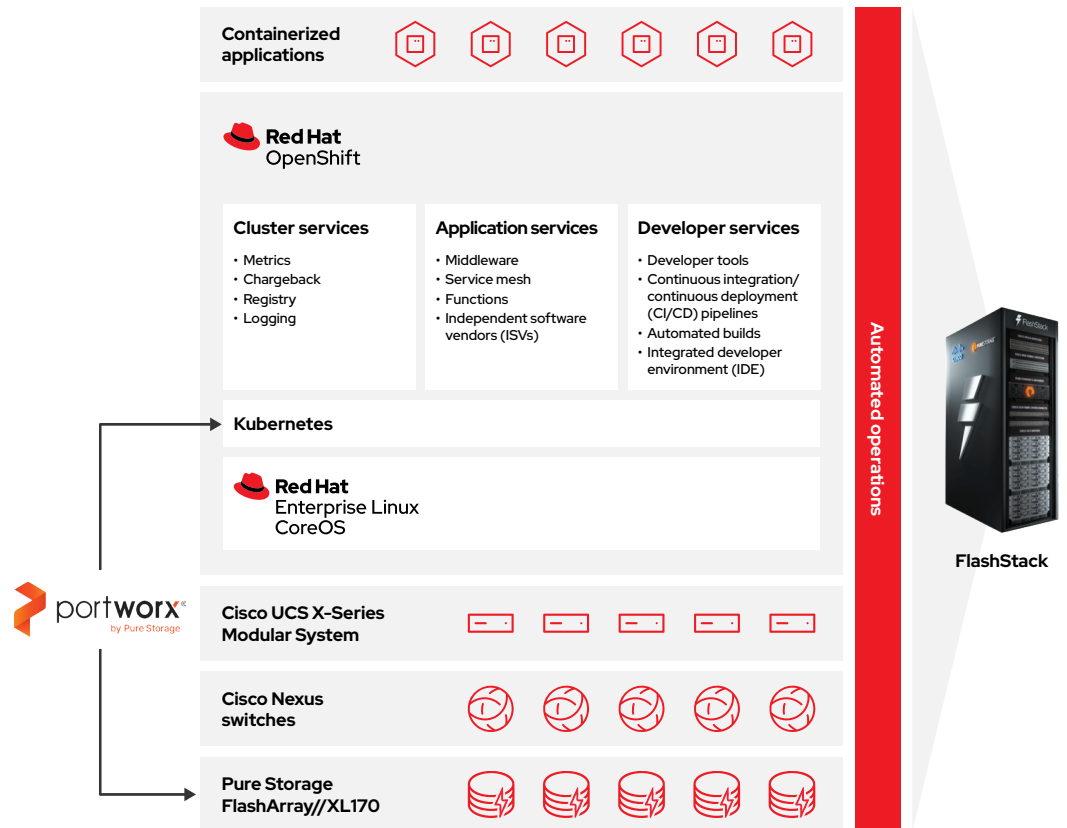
Containerized applications

Red Hat
OpenShift

Cluster services
• Metrics
• Chargeback
• Registry
• Logging

Application services
• Middleware
• Service mesh
• Functions
• Independent software vendors (ISVs)

Developer services
• Developer tools
• Continuous integration/ continuous deployment (CI/CD) pipelines
• Automated builds
• Integrated developer environment (IDE)

Kubernetes

Red Hat
Enterprise Linux
CoreOS

portworx
by Pure Storage

Cisco UCS X-Series Modular System

Cisco Nexus switches

Pure Storage FlashArray//XL170

Automated operations

FlashStack

FlashStack

FlashStack